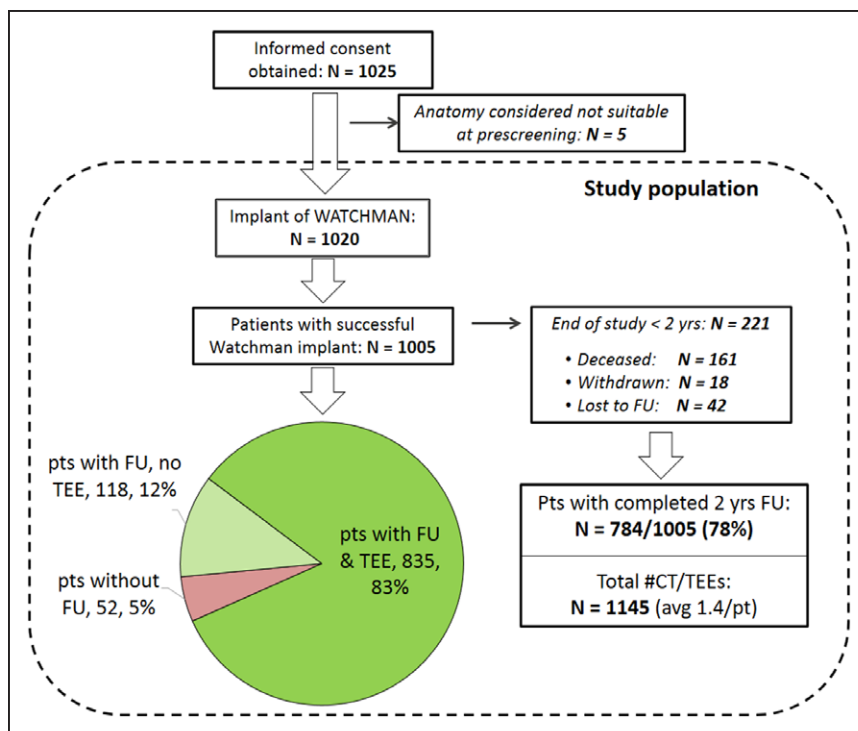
Informed consent obtained: **N = 1025**

*Anatomy considered not suitable at prescreening: N = 5*

**Study population**

Implant of WATCHMAN: **N = 1020**

Patients with successful Watchman implant: **N = 1005**

*End of study < 2 yrs: N = 221*

- *Deceased: N = 161*
- *Withdrawn: N = 18*
- *Lost to FU: N = 42*

pts with FU, no TEE, 118, 12%

pts without FU, 52, 5%

pts with FU & TEE, 835, 83%

Pts with completed 2 yrs FU: **N = 784/1005 (78%)**

Total #CT/TEEs: **N = 1145** (avg 1.4/pt)